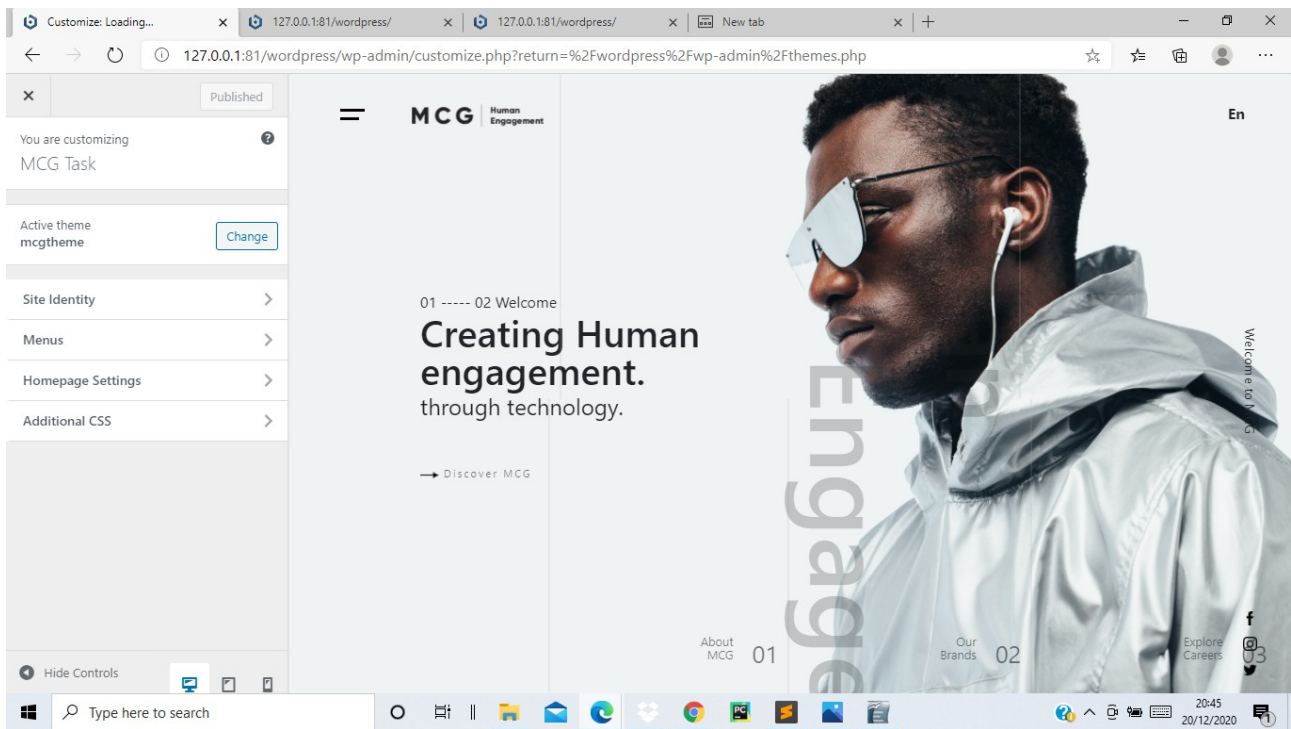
Customize: Loading... ×
127.0.0.1:81/wordpress/ ×
127.0.0.1:81/wordpress/ ×
New tab ×
+

127.0.0.1:81/wordpress/wp-admin/customize.php?return=%2Fwordpress%2Fwp-admin%2Fthemes.php

×
Published

You are customizing
MCG Task

Active theme
mcgtheme
Change

Site Identity
Menus
Homepage Settings
Additional CSS

Hide Controls

MCG Human Engagement

En

01 ----- 02 Welcome

Creating Human engagement.
through technology.

Discover MCG

Engage

Welcome to M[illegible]

About MCG 01

Our Brands 02

Explore Careers 03

Type here to search

20:45
20/12/2020